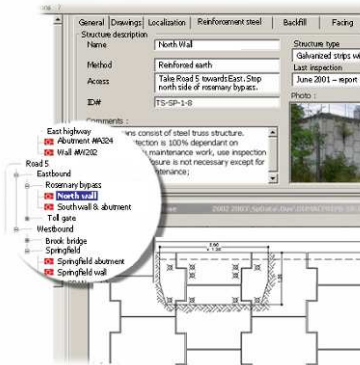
General | Drawings | Localization | Reinforcement steel | Backfill | Facing

Structure description

Name: North Wall

Method: Reinforced earth

Access: Take Road 5 towards East. Stop north side of rosemary bypass.

ID#: TS-SP-1-8

Comments:

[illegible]ns consist of steel truss structure. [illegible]tection is 100% dependant on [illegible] maintenance work, use inspection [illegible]sure is not necessary except for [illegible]tenance;

Structure type

Galvanized strips w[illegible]

Last inspection

June 2001 – report

Photo:

East highway
Abutment #A324
Wall #W202
Road 5
Eastbound
Rosemary bypass
North wall
South wall & abutment
Toll gate
Westbound
Brook bridge
Springfield
Springfield abutment
Springfield wall

2002 2003 SpDataDoc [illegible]

6.90